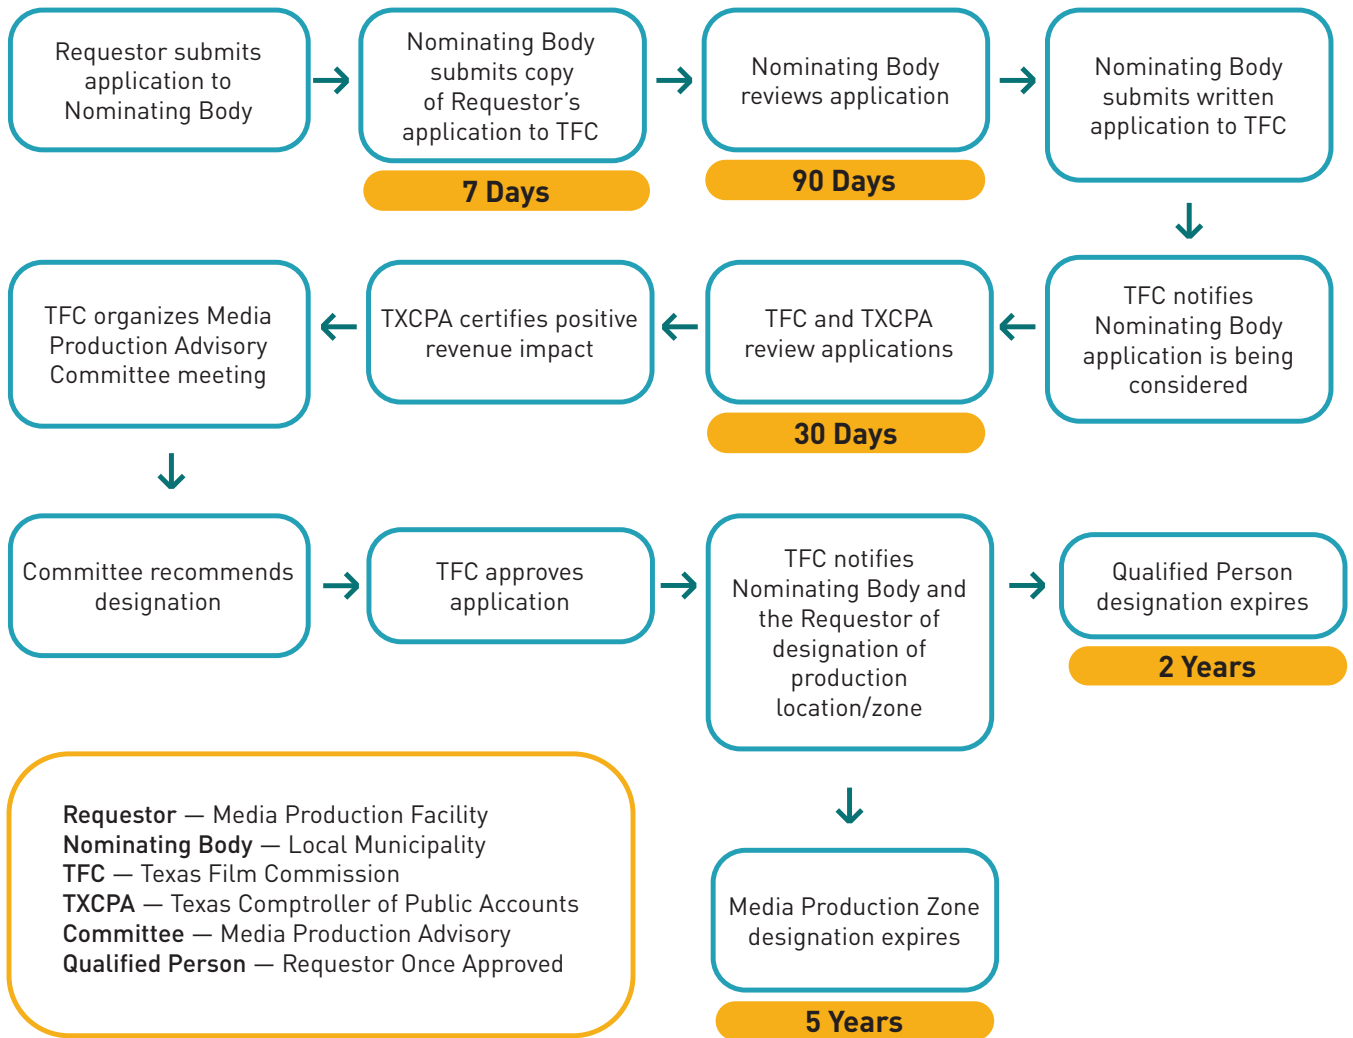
Requestor submits application to Nominating Body

Nominating Body submits copy of Requestor's application to TFC

7 Days

Nominating Body reviews application

90 Days

Nominating Body submits written application to TFC

TFC notifies Nominating Body application is being considered

TFC and TXCPA review applications

30 Days

TXCPA certifies positive revenue impact

TFC organizes Media Production Advisory Committee meeting

Committee recommends designation

TFC approves application

TFC notifies Nominating Body and the Requestor of designation of production location/zone

Qualified Person designation expires

2 Years

Media Production Zone designation expires

5 Years

**Requestor** — Media Production Facility
**Nominating Body** — Local Municipality
**TFC** — Texas Film Commission
**TXCPA** — Texas Comptroller of Public Accounts
**Committee** — Media Production Advisory
**Qualified Person** — Requestor Once Approved